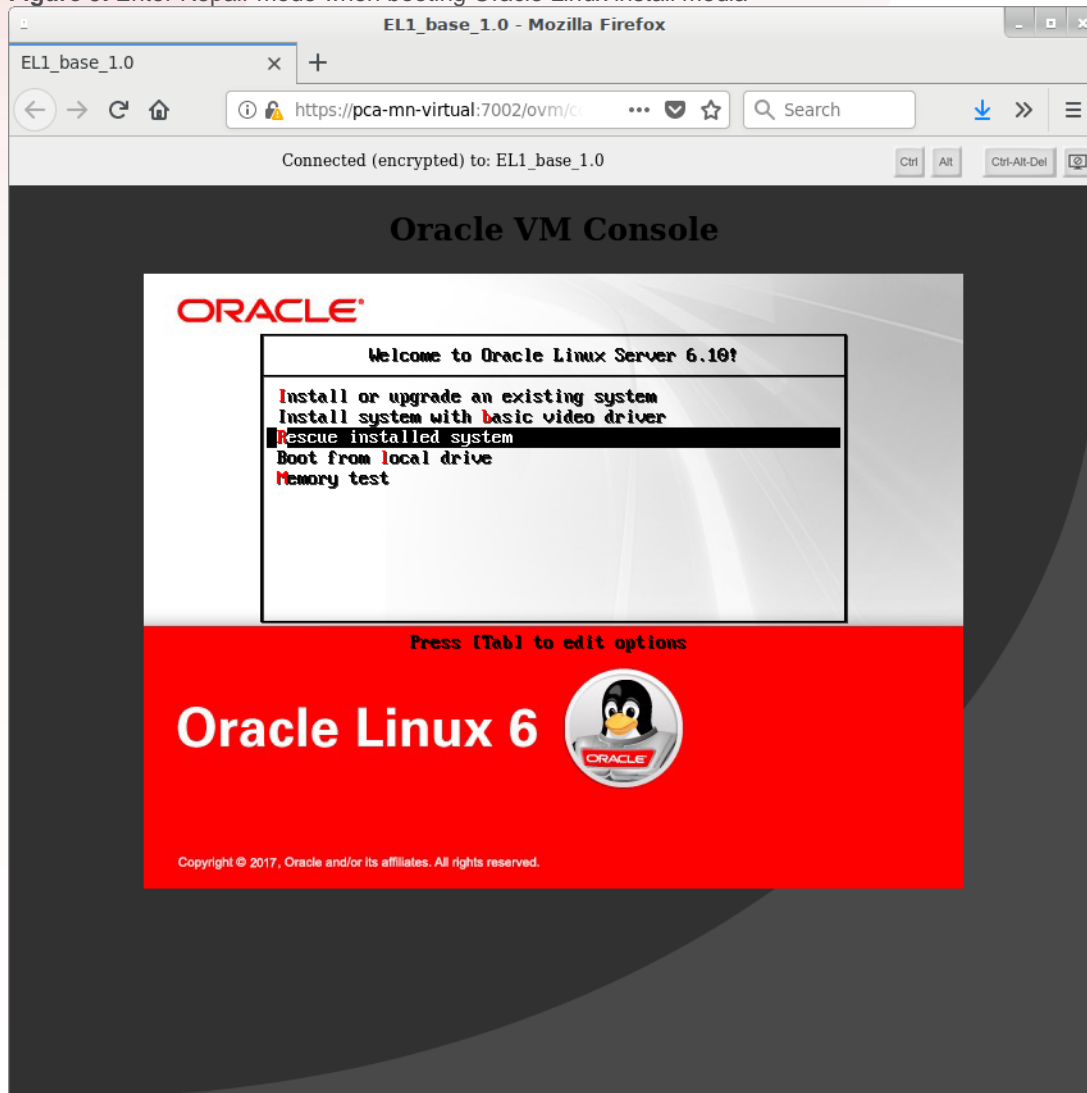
Figure 3: Enter Repair Mode when booting Oracle Linux install media

EL1_base_1.0 - Mozilla Firefox

EL1_base_1.0 × +

https://pca-mn-virtual:7002/ovm/c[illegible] ••• Search

Connected (encrypted) to: EL1_base_1.0

Ctrl Alt Ctrl-Alt-Del

Oracle VM Console

ORACLE

Welcome to Oracle Linux Server 6.10!

Install or upgrade an existing system
Install system with basic video driver
Rescue installed system
Boot from local drive
Memory test

Press [Tab] to edit options

Oracle Linux 6

ORACLE

Copyright © 2017, Oracle and/or its affiliates. All rights reserved.